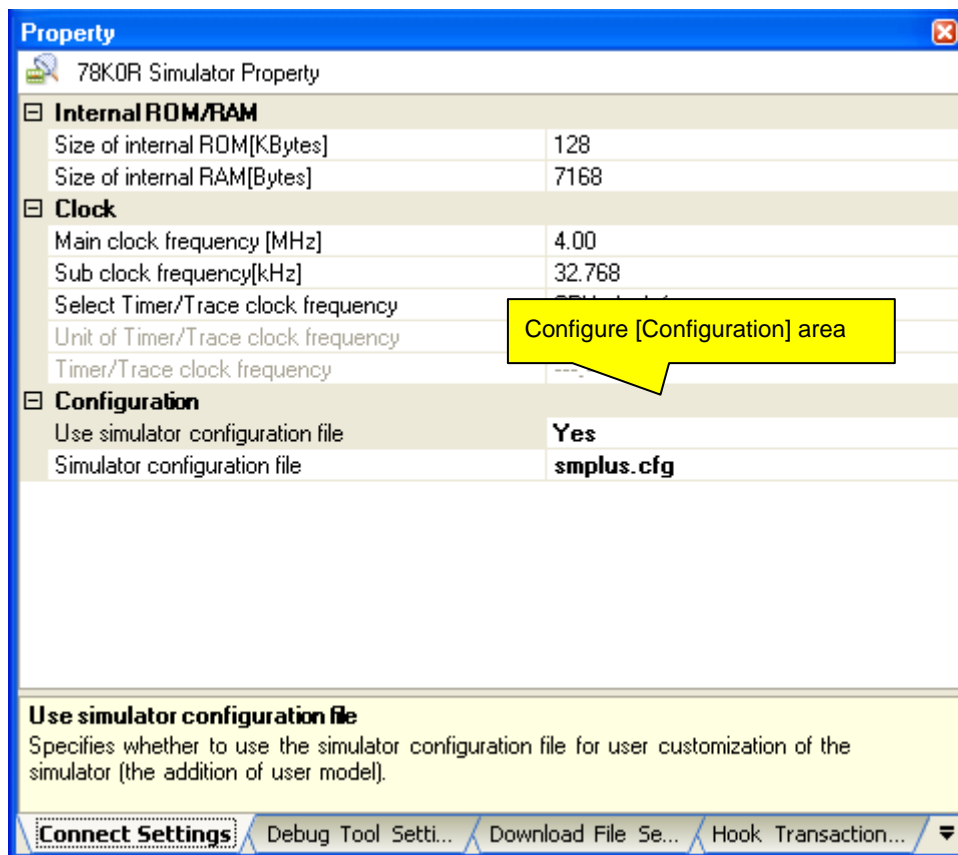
Property

78K0R Simulator Property

| | |
|---|---|
| ⊟ Internal ROM/RAM | |
| Size of internal ROM[KBytes] | 128 |
| Size of internal RAM[Bytes] | 7168 |
| ⊟ Clock | |
| Main clock frequency [MHz] | 4.00 |
| Sub clock frequency[kHz] | 32.768 |
| Select Timer/Trace clock frequency | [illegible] |
| Unit of Timer/Trace clock frequency | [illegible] |
| Timer/Trace clock frequency | --- |
| ⊟ Configuration | |
| Use simulator configuration file | Yes |
| Simulator configuration file | smplus.cfg |

Configure [Configuration] area

Use simulator configuration file
Specifies whether to use the simulator configuration file for user customization of the simulator (the addition of user model).

Connect Settings | Debug Tool Setti... | Download File Se... | Hook Transaction...